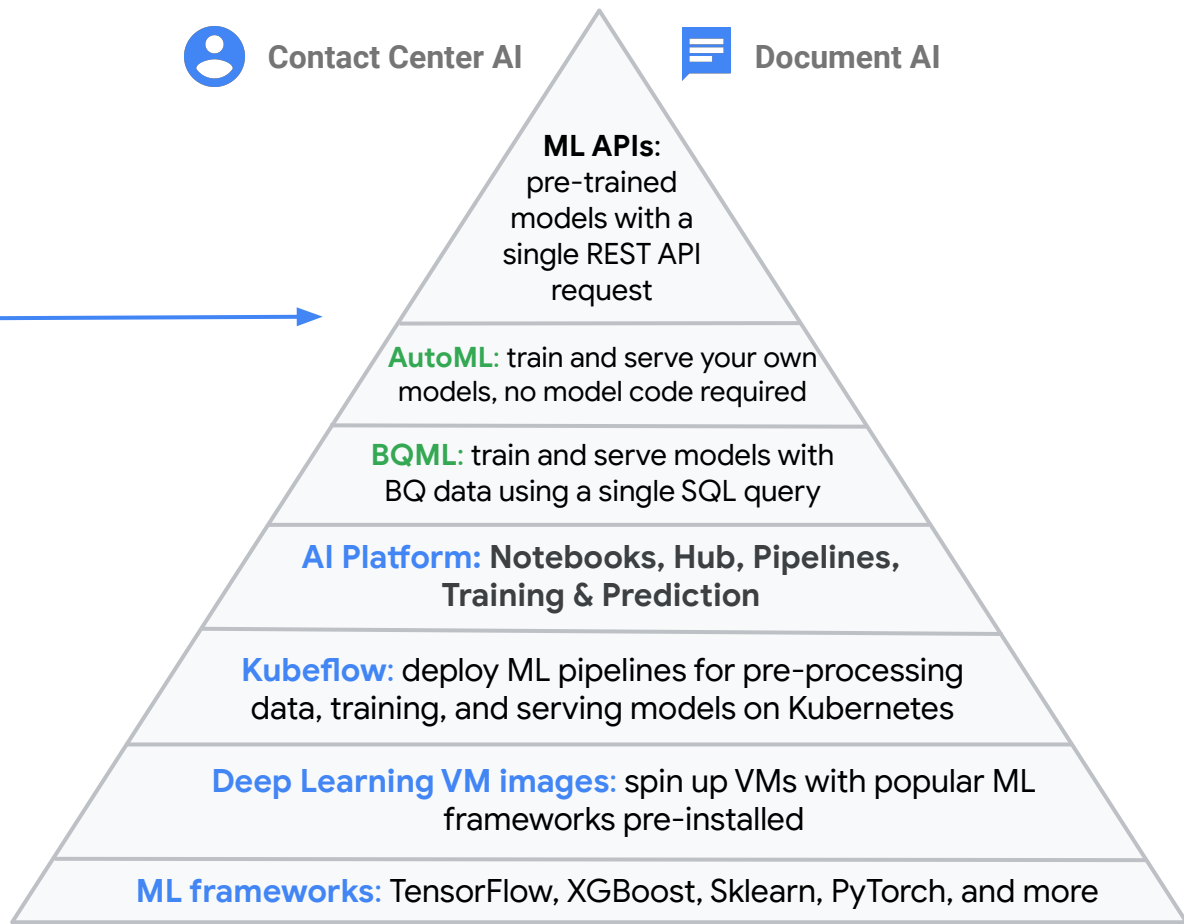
Contact Center AI

Document AI

ML APIs: pre-trained models with a single REST API request

AutoML: train and serve your own models, no model code required

BQML: train and serve models with BQ data using a single SQL query

AI Platform: Notebooks, Hub, Pipelines, Training & Prediction

Kubeflow: deploy ML pipelines for pre-processing data, training, and serving models on Kubernetes

Deep Learning VM images: spin up VMs with popular ML frameworks pre-installed

ML frameworks: TensorFlow, XGBoost, Sklearn, PyTorch, and more